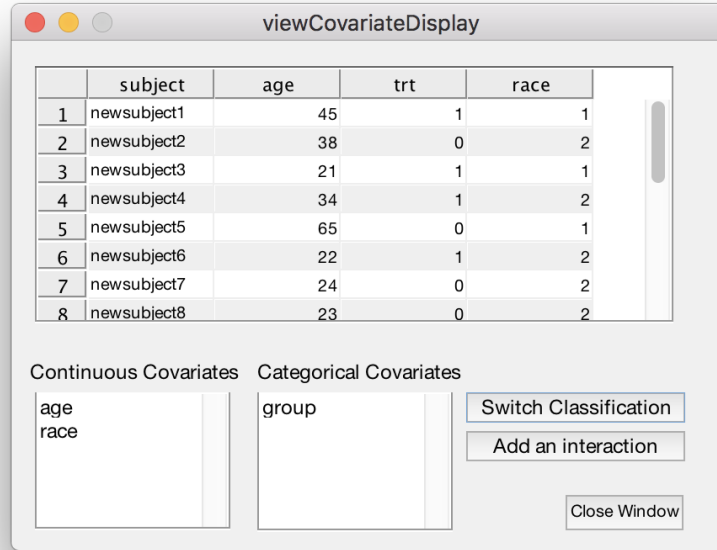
viewCovariateDisplay

|  | subject | age | trt | race |
|---|---|---|---|---|
| 1 | newsubject1 | 45 | 1 | 1 |
| 2 | newsubject2 | 38 | 0 | 2 |
| 3 | newsubject3 | 21 | 1 | 1 |
| 4 | newsubject4 | 34 | 1 | 2 |
| 5 | newsubject5 | 65 | 0 | 1 |
| 6 | newsubject6 | 22 | 1 | 2 |
| 7 | newsubject7 | 24 | 0 | 2 |
| 8 | newsubject8 | 23 | 0 | 2 |

Continuous Covariates
age
race

Categorical Covariates
group

Switch Classification
Add an interaction
Close Window